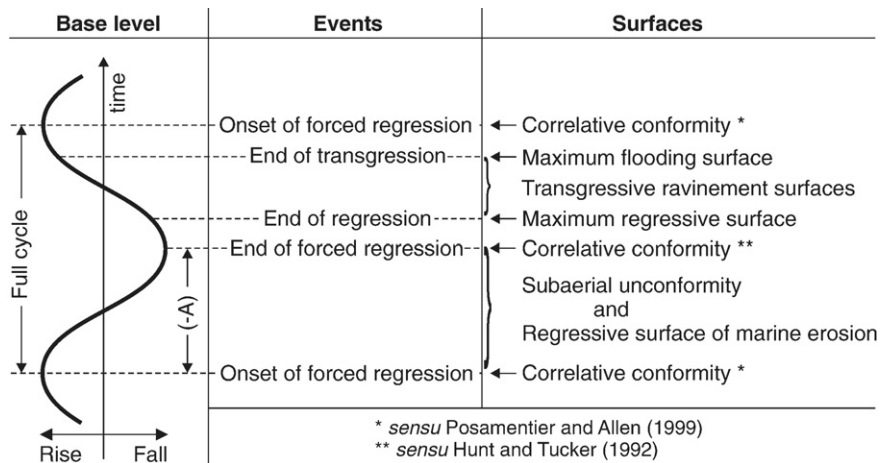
| Base level | Events | Surfaces |
|---|---|---|
| time | Onset of forced regression | Correlative conformity * |
| | End of transgression | Maximum flooding surface |
| | | Transgressive ravinement surfaces |
| Full cycle | End of regression | Maximum regressive surface |
| | End of forced regression | Correlative conformity ** |
| (-A) | | Subaerial unconformity and Regressive surface of marine erosion |
| | Onset of forced regression | Correlative conformity * |

Rise Fall

* *sensu* Posamentier and Allen (1999)
** *sensu* Hunt and Tucker (1992)